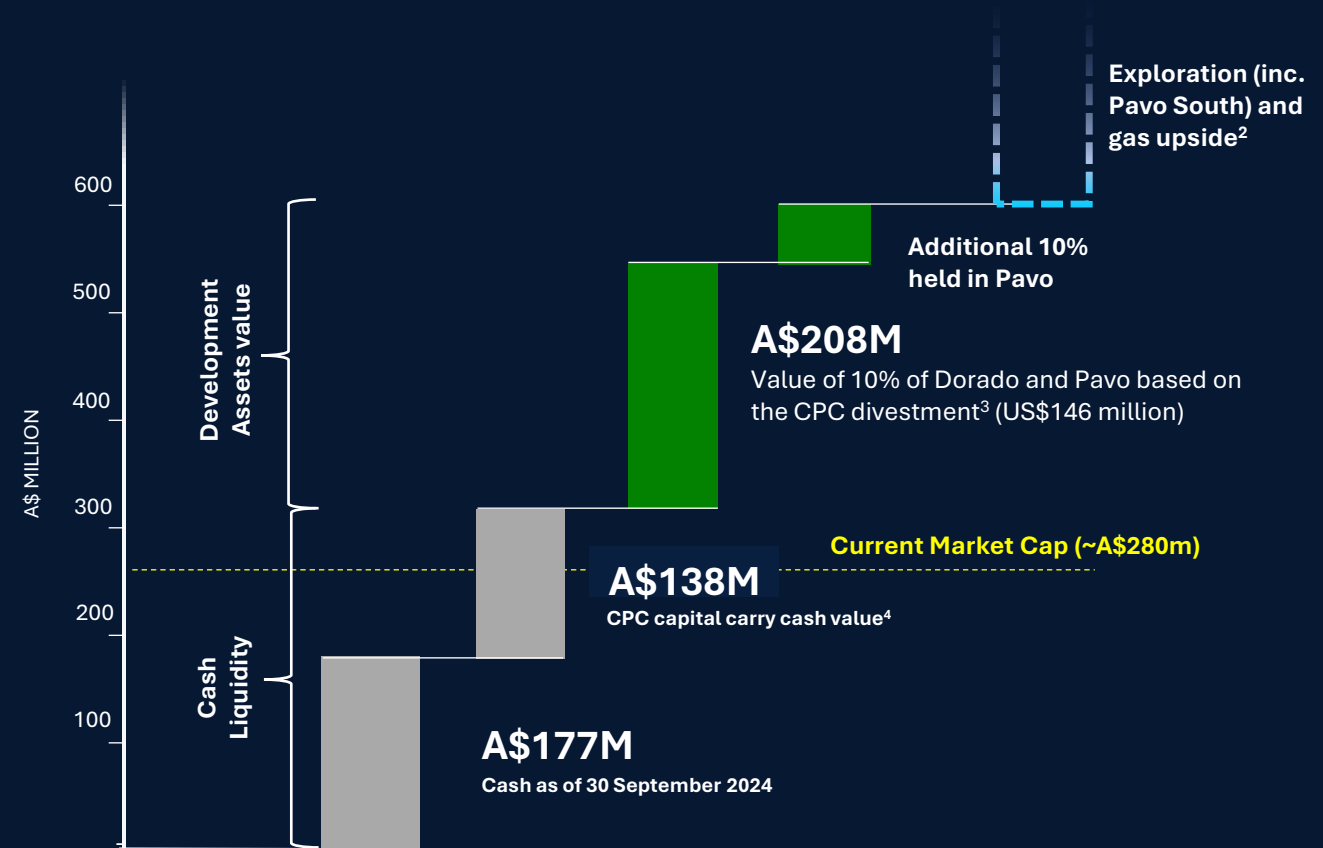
Exploration (inc. Pavo South) and gas upside$^2$

600

500

400

300

200

100

A$ MILLION

Development Assets value

Cash Liquidity

Additional 10% held in Pavo

A$208M

Value of 10% of Dorado and Pavo based on the CPC divestment$^3$ (US$146 million)

Current Market Cap (~A$280m)

A$138M

CPC capital carry cash value$^4$

A$177M

Cash as of 30 September 2024